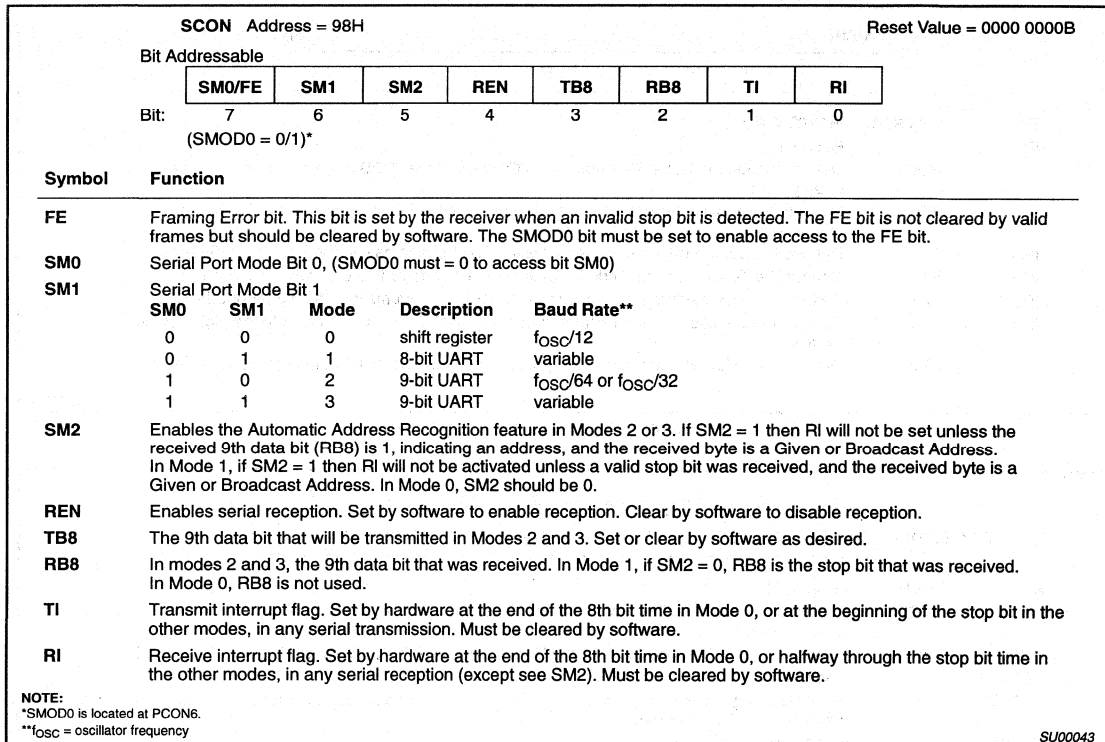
**SCON** Address = 98H Reset Value = 0000 0000B

Bit Addressable

| SM0/FE | SM1 | SM2 | REN | TB8 | RB8 | TI | RI |
|---|---|---|---|---|---|---|---|

Bit: 7 6 5 4 3 2 1 0

(SMOD0 = 0/1)*

| Symbol | Function |
|---|---|
| FE | Framing Error bit. This bit is set by the receiver when an invalid stop bit is detected. The FE bit is not cleared by valid frames but should be cleared by software. The SMOD0 bit must be set to enable access to the FE bit. |
| SM0 | Serial Port Mode Bit 0, (SMOD0 must = 0 to access bit SM0) |
| SM1 | Serial Port Mode Bit 1 |

| SM0 | SM1 | Mode | Description | Baud Rate** |
|---|---|---|---|---|
| 0 | 0 | 0 | shift register | $f_{OSC}/12$ |
| 0 | 1 | 1 | 8-bit UART | variable |
| 1 | 0 | 2 | 9-bit UART | $f_{OSC}/64$ or $f_{OSC}/32$ |
| 1 | 1 | 3 | 9-bit UART | variable |

| Symbol | Function |
|---|---|
| SM2 | Enables the Automatic Address Recognition feature in Modes 2 or 3. If SM2 = 1 then RI will not be set unless the received 9th data bit (RB8) is 1, indicating an address, and the received byte is a Given or Broadcast Address. In Mode 1, if SM2 = 1 then RI will not be activated unless a valid stop bit was received, and the received byte is a Given or Broadcast Address. In Mode 0, SM2 should be 0. |
| REN | Enables serial reception. Set by software to enable reception. Clear by software to disable reception. |
| TB8 | The 9th data bit that will be transmitted in Modes 2 and 3. Set or clear by software as desired. |
| RB8 | In modes 2 and 3, the 9th data bit that was received. In Mode 1, if SM2 = 0, RB8 is the stop bit that was received. In Mode 0, RB8 is not used. |
| TI | Transmit interrupt flag. Set by hardware at the end of the 8th bit time in Mode 0, or at the beginning of the stop bit in the other modes, in any serial transmission. Must be cleared by software. |
| RI | Receive interrupt flag. Set by hardware at the end of the 8th bit time in Mode 0, or halfway through the stop bit time in the other modes, in any serial reception (except see SM2). Must be cleared by software. |

NOTE:
*SMOD0 is located at PCON6.
**$f_{OSC}$ = oscillator frequency

SU00043